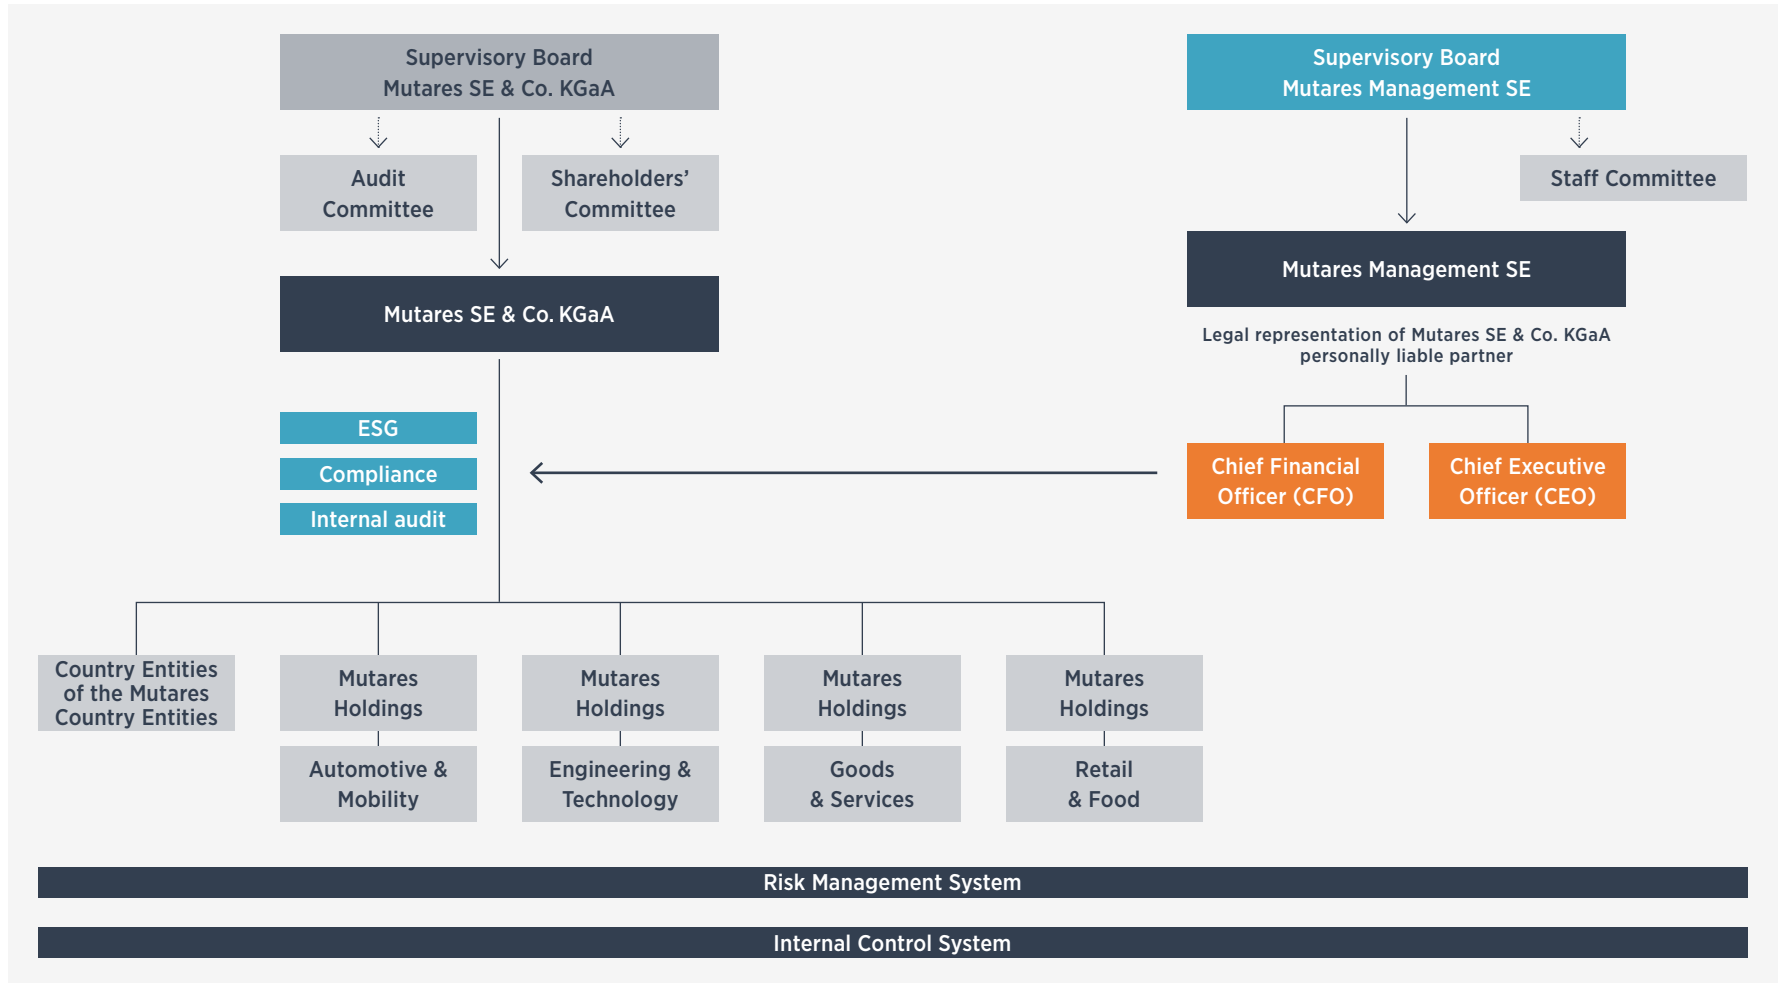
Supervisory Board
Mutares SE & Co. KGaA

Audit Committee

Shareholders' Committee

Mutares SE & Co. KGaA

Supervisory Board
Mutares Management SE

Staff Committee

Mutares Management SE

Legal representation of Mutares SE & Co. KGaA personally liable partner

ESG

Compliance

Internal audit

Chief Financial Officer (CFO)

Chief Executive Officer (CEO)

Country Entities of the Mutares Country Entities

Mutares Holdings

Automotive & Mobility

Mutares Holdings

Engineering & Technology

Mutares Holdings

Goods & Services

Mutares Holdings

Retail & Food

Risk Management System

Internal Control System